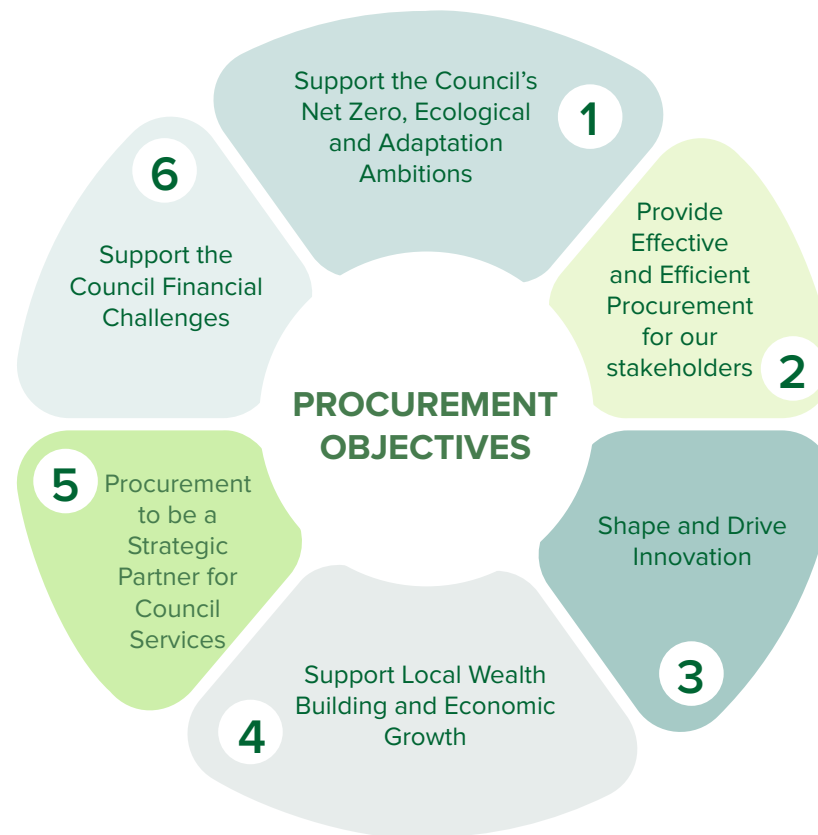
PROCUREMENT OBJECTIVES

1
Support the Council's Net Zero, Ecological and Adaptation Ambitions

2
Provide Effective and Efficient Procurement for our stakeholders

3
Shape and Drive Innovation

4
Support Local Wealth Building and Economic Growth

5
Procurement to be a Strategic Partner for Council Services

6
Support the Council Financial Challenges